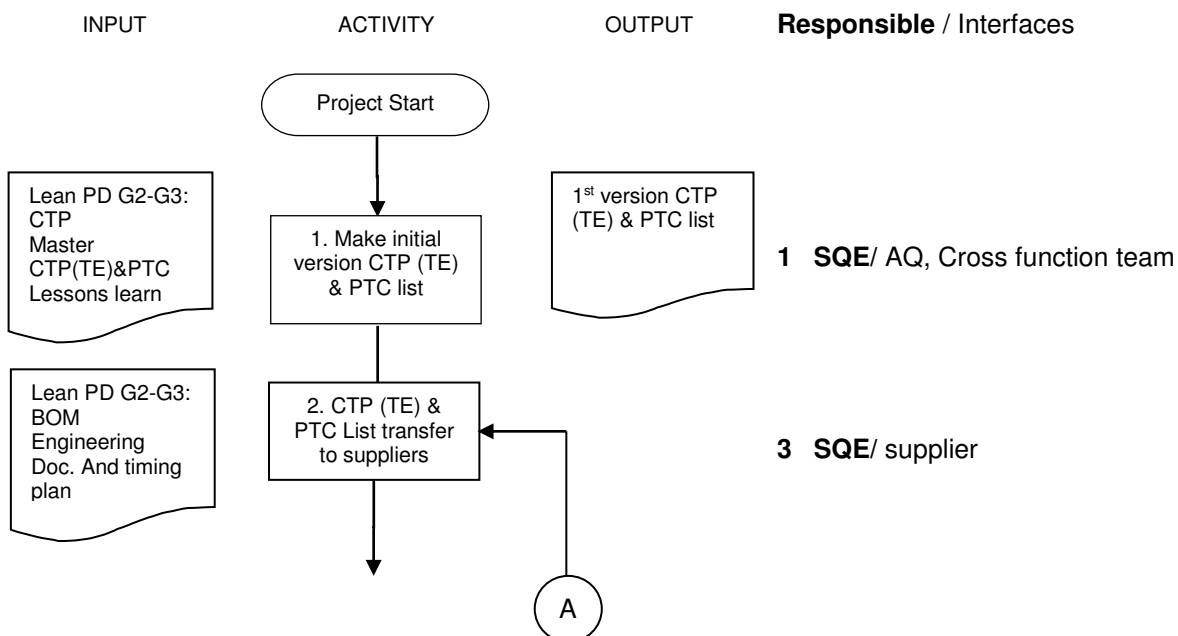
INPUT

ACTIVITY

OUTPUT

**Responsible** / Interfaces

Project Start

Lean PD G2-G3: CTP Master CTP(TE)&PTC Lessons learn

1. Make initial version CTP (TE) & PTC list

1$^{st}$ version CTP (TE) & PTC list

**1 SQE**/ AQ, Cross function team

Lean PD G2-G3: BOM Engineering Doc. And timing plan

2. CTP (TE) & PTC List transfer to suppliers

**3 SQE**/ supplier

A